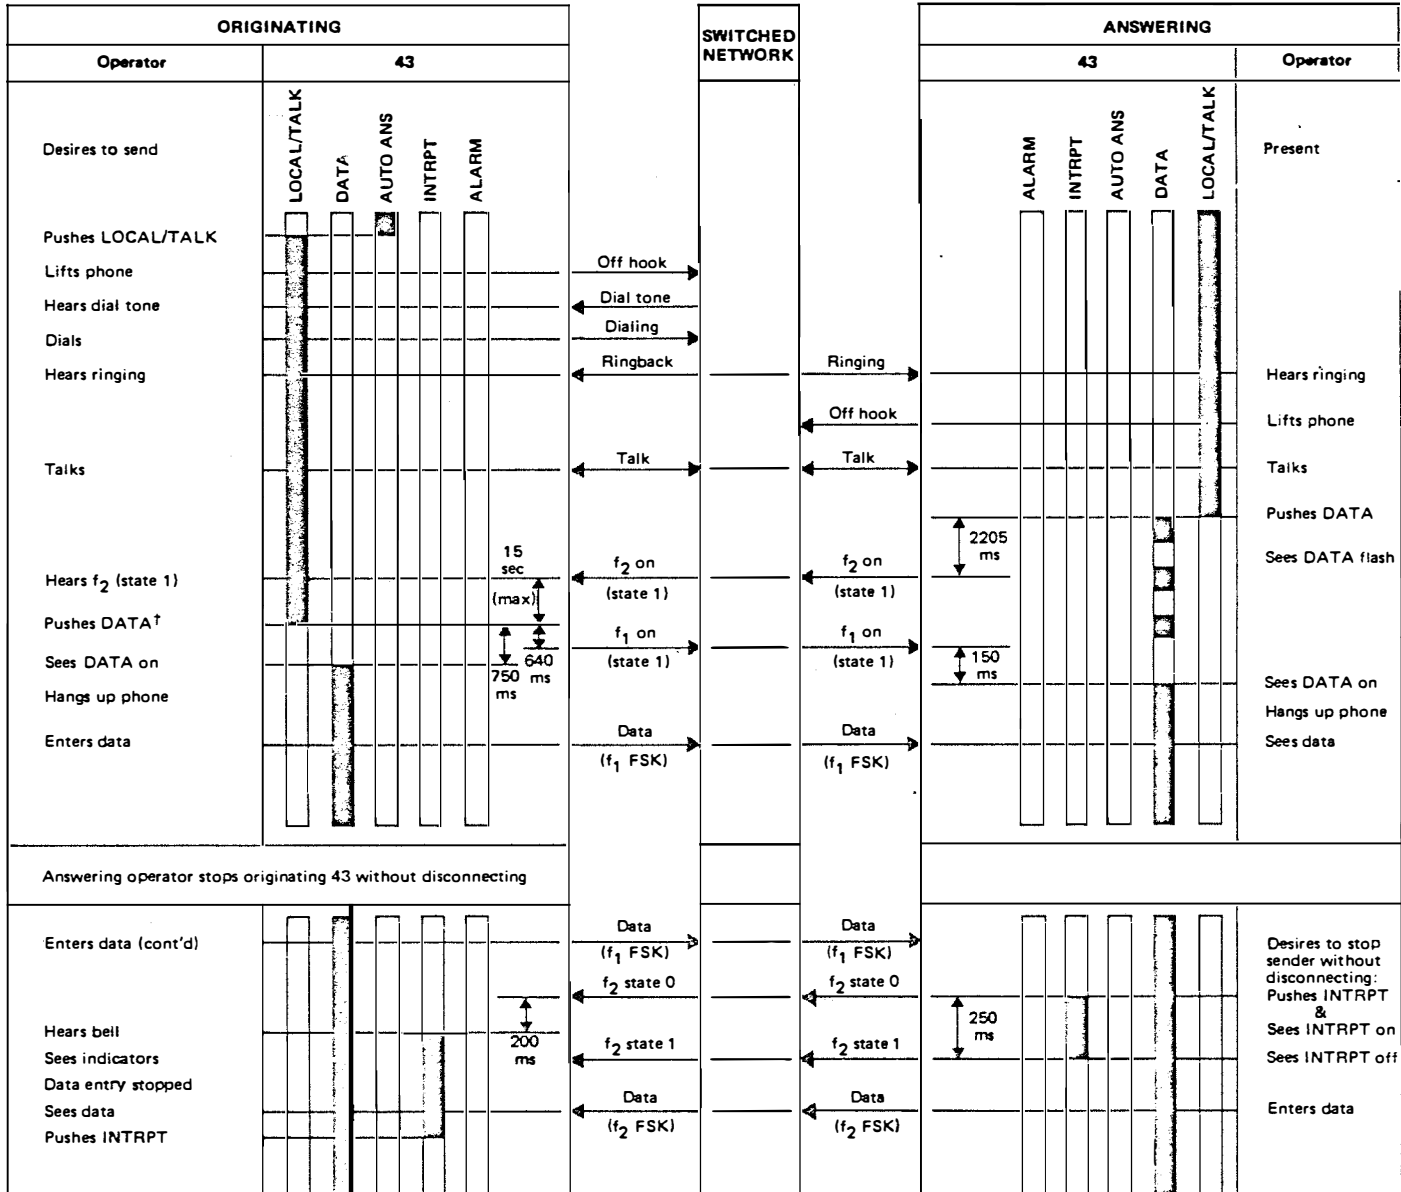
ORIGINATING

Operator

43

SWITCHED NETWORK

ANSWERING

43

Operator

Desires to send

LOCAL/TALK DATA AUTO ANS INTRPT ALARM

ALARM INTRPT AUTO ANS DATA LOCAL/TALK

Present

Pushes LOCAL/TALK
Lifts phone
Hears dial tone
Dials
Hears ringing

Talks

Hears $f_2$ (state 1)
Pushes DATA$^{\dagger}$
Sees DATA on
Hangs up phone
Enters data

Off hook
Dial tone
Dialing
Ringback
Ringing
Off hook
Talk
Talk

15 sec (max)
750 ms
640 ms

$f_2$ on (state 1)
$f_2$ on (state 1)
$f_1$ on (state 1)
$f_1$ on (state 1)
Data ($f_1$ FSK)
Data ($f_1$ FSK)

2205 ms
150 ms

Hears ringing
Lifts phone
Talks
Pushes DATA
Sees DATA flash
Sees DATA on
Hangs up phone
Sees data

Answering operator stops originating 43 without disconnecting

Enters data (cont'd)

Hears bell
Sees indicators
Data entry stopped
Sees data
Pushes INTRPT

Data ($f_1$ FSK)
Data ($f_1$ FSK)
$f_2$ state 0
$f_2$ state 0
200 ms
$f_2$ state 1
$f_2$ state 1
Data ($f_2$ FSK)
Data ($f_2$ FSK)

250 ms

Desires to stop sender without disconnecting: Pushes INTRPT & Sees INTRPT on
Sees INTRPT off
Enters data